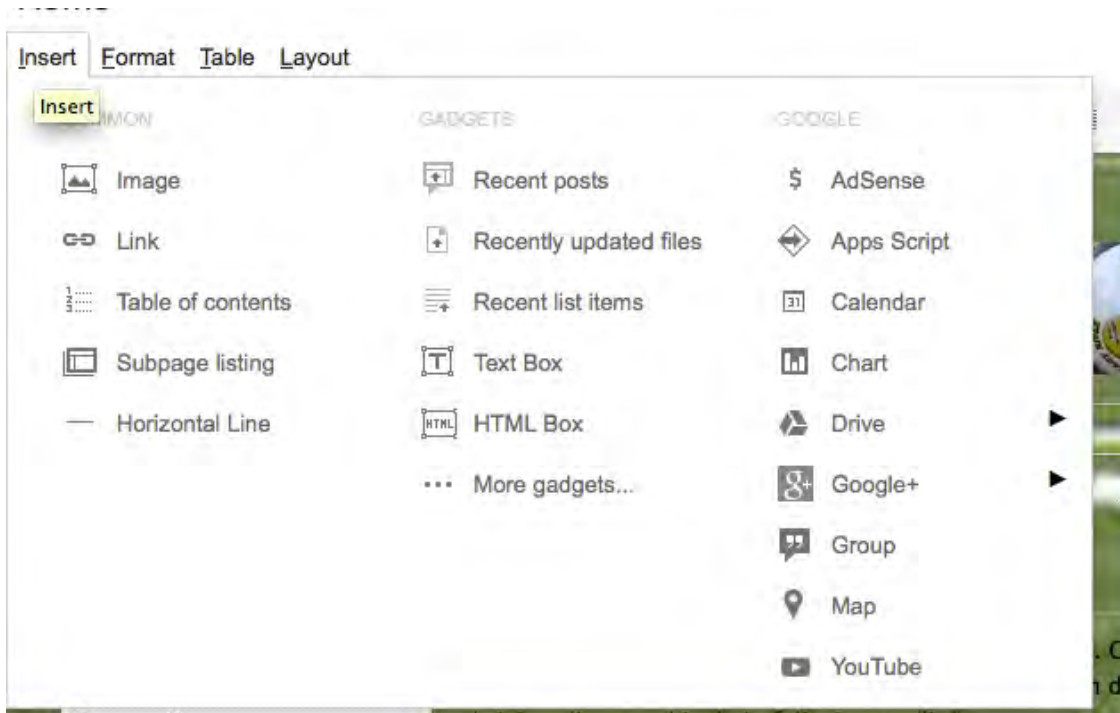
Insert Format Table Layout

Insert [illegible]MMON

Image

Link

Table of contents

Subpage listing

Horizontal Line

GADGETS

Recent posts

Recently updated files

Recent list items

Text Box

HTML Box

More gadgets...

GOOGLE

AdSense

Apps Script

Calendar

Chart

Drive

Google+

Group

Map

YouTube